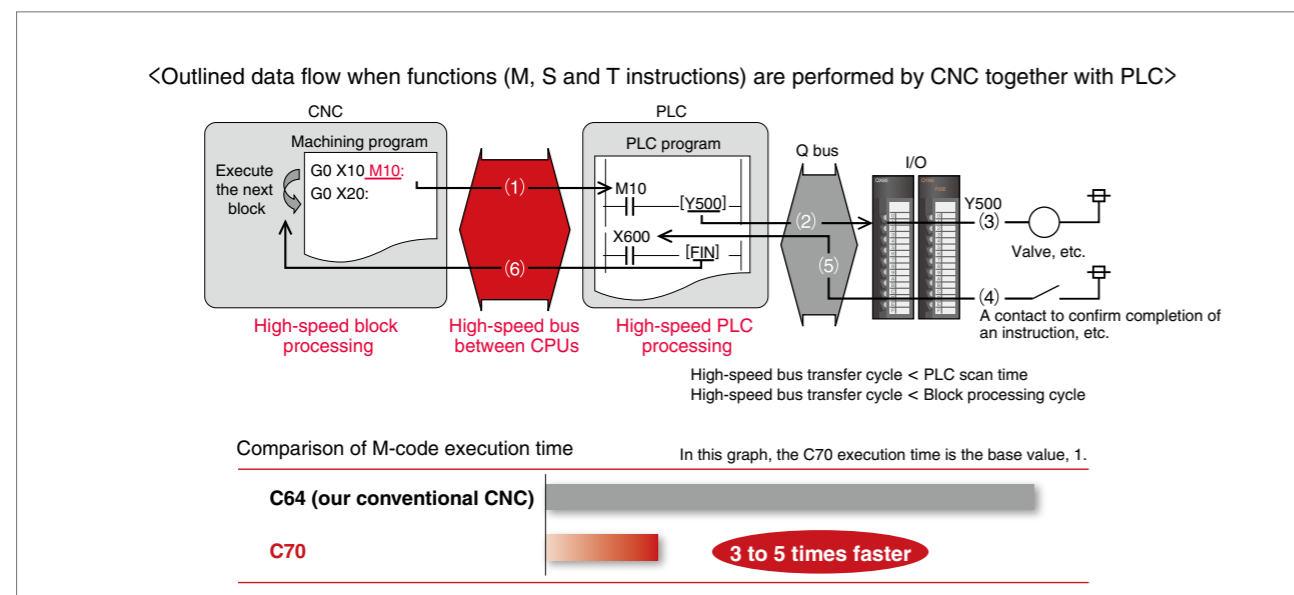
<Outlined data flow when functions (M, S and T instructions) are performed by CNC together with PLC>

CNC

Machining program

Execute the next block

G0 X10 M10;
G0 X20;

PLC

PLC program

M10

[Y500]

X600

[FIN]

Q bus

I/O

Y500

(1)

(2)

(3)

(4)

(5)

(6)

Valve, etc.

A contact to confirm completion of an instruction, etc.

High-speed block processing

High-speed bus between CPUs

High-speed PLC processing

High-speed bus transfer cycle < PLC scan time
High-speed bus transfer cycle < Block processing cycle

Comparison of M-code execution time

In this graph, the C70 execution time is the base value, 1.

C64 (our conventional CNC)

C70

3 to 5 times faster